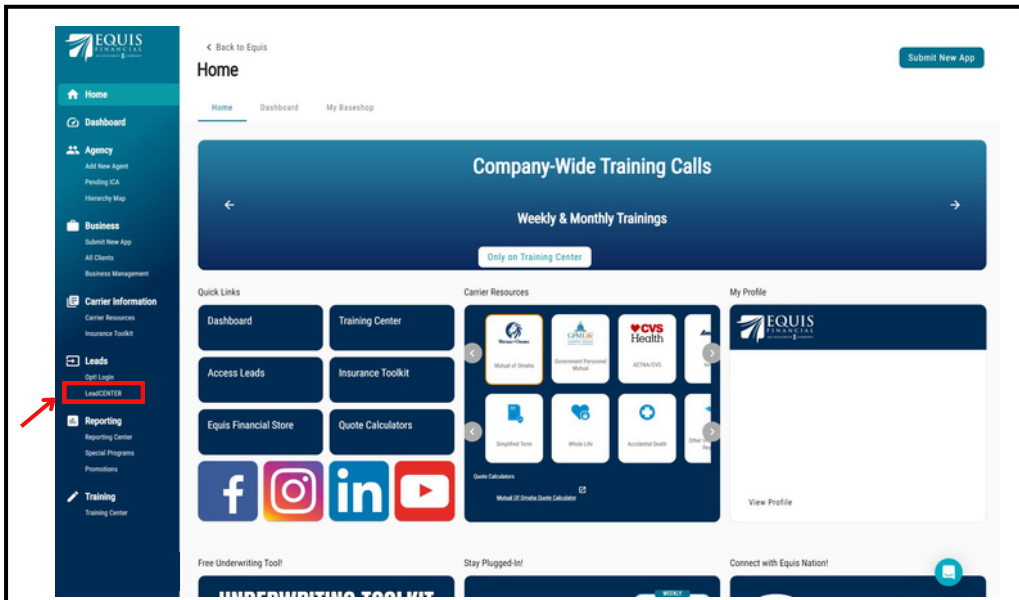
EQUIS FINANCIAL

Home
Dashboard
Agency
Add New Agent
Pending ICA
Hierarchy Map
Business
Submit New App
All Clients
Business Management
Carrier Information
Carrier Resources
Insurance Toolkit
Leads
Opt! Login
LeadCENTER
Reporting
Reporting Center
Special Programs
Promotions
Training
Training Center

< Back to Equis
Home
Submit New App

Home Dashboard My Baseshop

Company-Wide Training Calls
Weekly & Monthly Trainings
Only on Training Center

Quick Links
Dashboard
Training Center
Access Leads
Insurance Toolkit
Equis Financial Store
Quote Calculators

Carrier Resources
Mutual of Omaha
Government Personnel Mutual
CVS Health
AETNA/CVS
Simplified Term
Whole Life
Accidental Death
Quote Calculators
Mutual Of Omaha Quote Calculator

My Profile
EQUIS FINANCIAL
View Profile

Free Underwriting Tool!
Stay Plugged-In!
Connect with Equis Nation!
UNDERWRITING TOOLKIT
WEEKLY